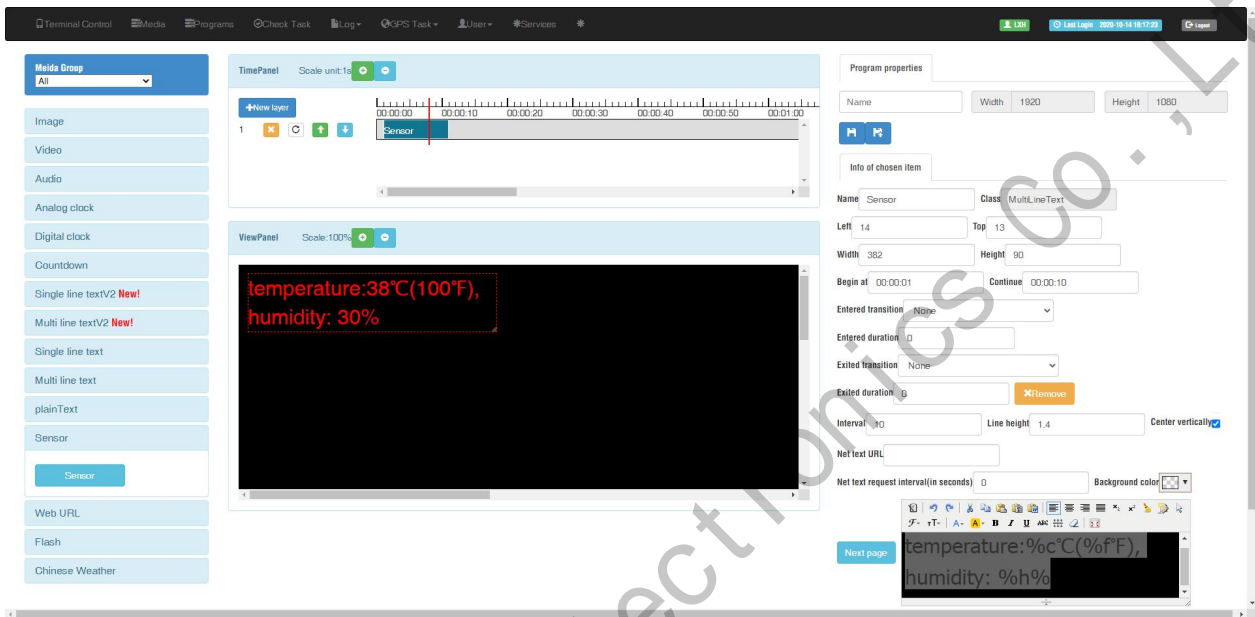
Terminal Control Media Programs Check Task Log GPS Task User Services

LXH Last Login 2020-10-14 18:17:23 Logout

Meida Group
All

Image
Video
Audio
Analog clock
Digital clock
Countdown
Single line textV2 New!
Multi line textV2 New!
Single line text
Multi line text
plainText
Sensor
Sensor
Web URL
Flash
Chinese Weather

TimePanel Scale unit:1s

+New layer

00:00:00 00:00:10 00:00:20 00:00:30 00:00:40 00:00:50 00:01:00

1

Sensor

ViewPanel Scale:100%

temperature:38℃(100℉), humidity: 30%

Program properties

Name Width 1920 Height 1080

Info of chosen item

Name Sensor Class MultiLineText
Left 14 Top 13
Width 382 Height 90
Begin at 00:00:01 Continue 00:00:10
Entered transition None
Entered duration 0
Exited transition None
Exited duration 0 Remove
Interval 10 Line height 1.4 Center vertically
Net text URL
Net text request interval(in seconds) 0 Background color

Next page

temperature:%c℃(%f℉), humidity: %h%

Electronics Co., L